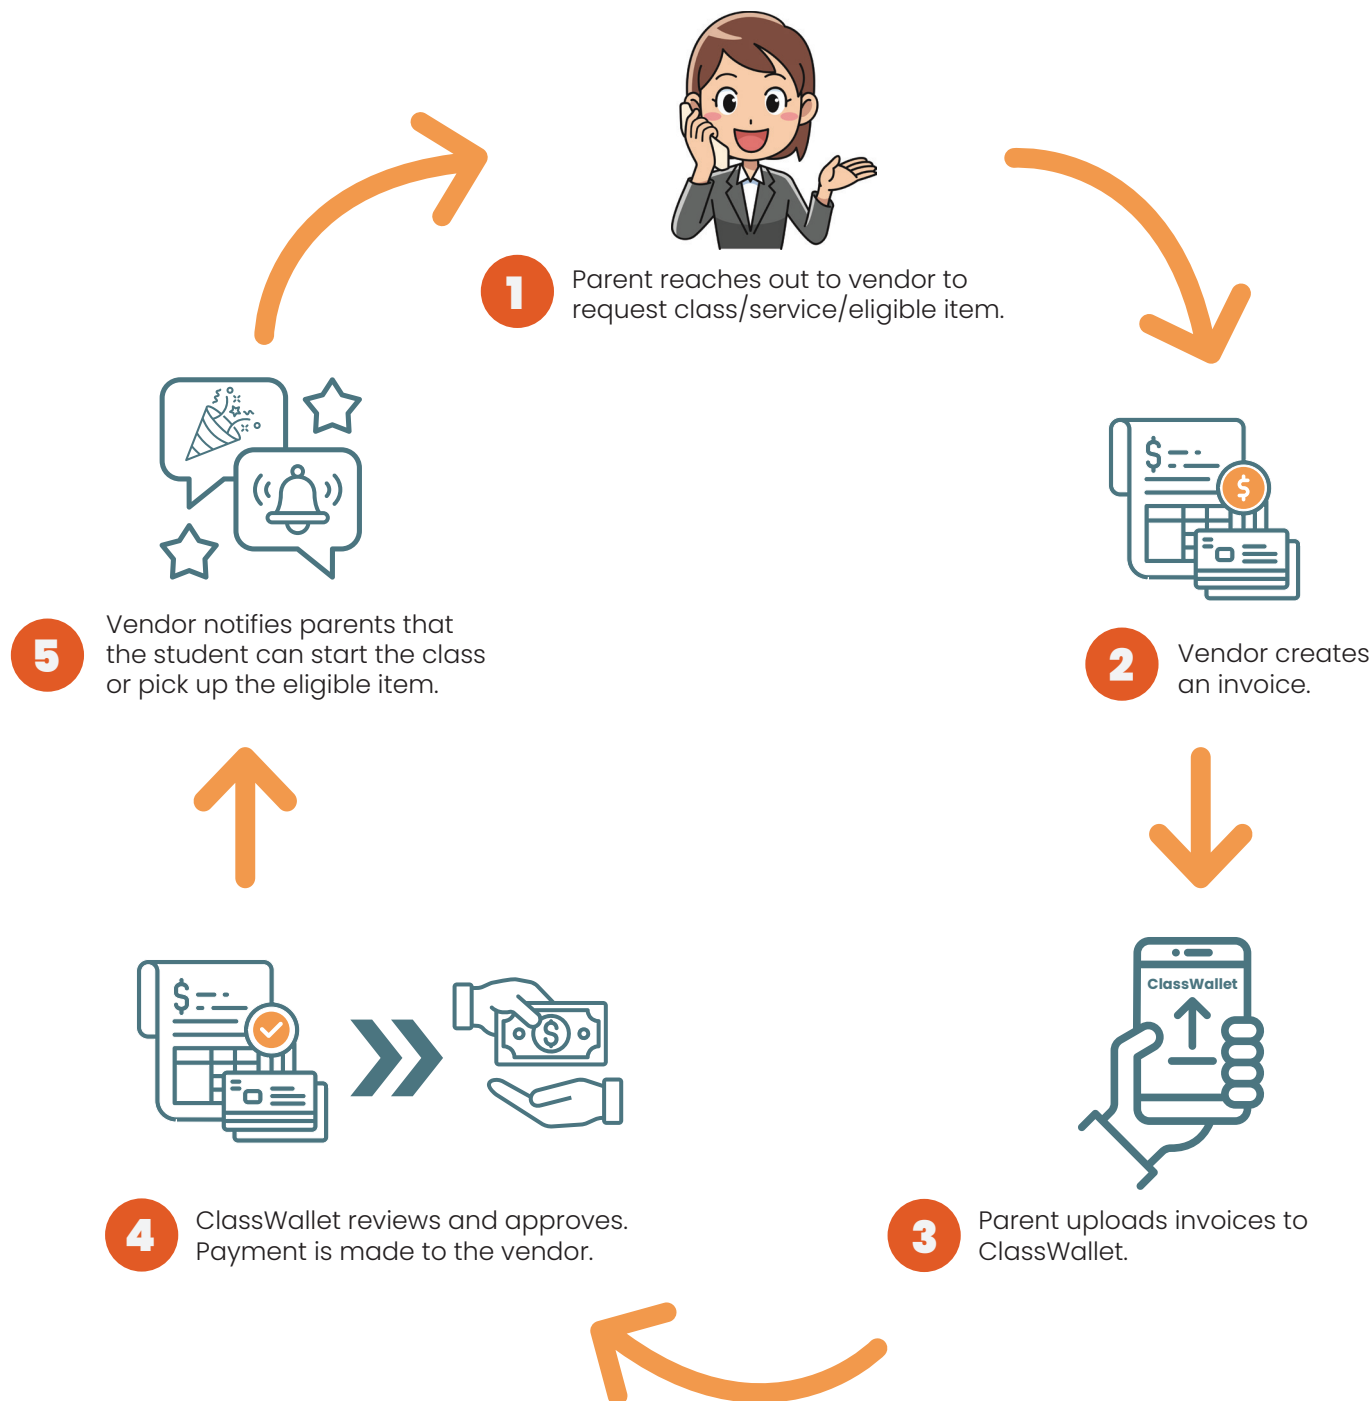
1 Parent reaches out to vendor to request class/service/eligible item.

2 Vendor creates an invoice.

ClassWallet

3 Parent uploads invoices to ClassWallet.

4 ClassWallet reviews and approves. Payment is made to the vendor.

5 Vendor notifies parents that the student can start the class or pick up the eligible item.